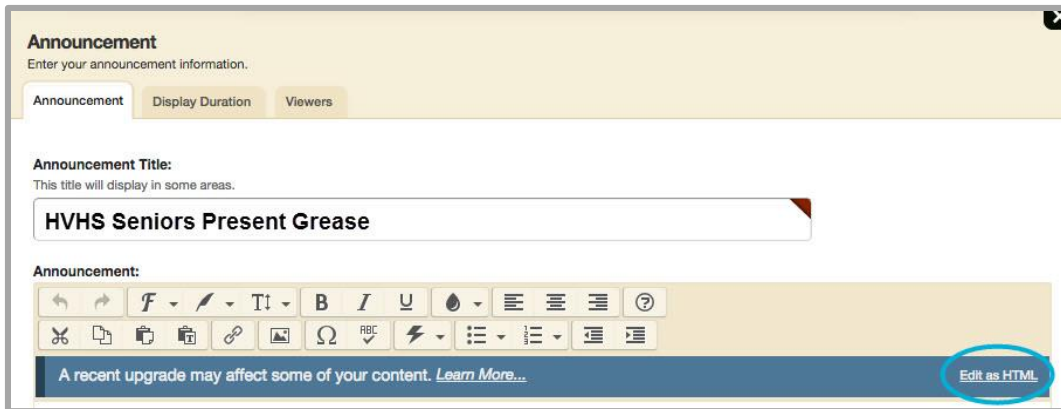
Announcement
Enter your announcement information.

Announcement | Display Duration | Viewers

Announcement Title:
This title will display in some areas.

HVHS Seniors Present Grease

Announcement:

A recent upgrade may affect some of your content. Learn More...

Edit as HTML